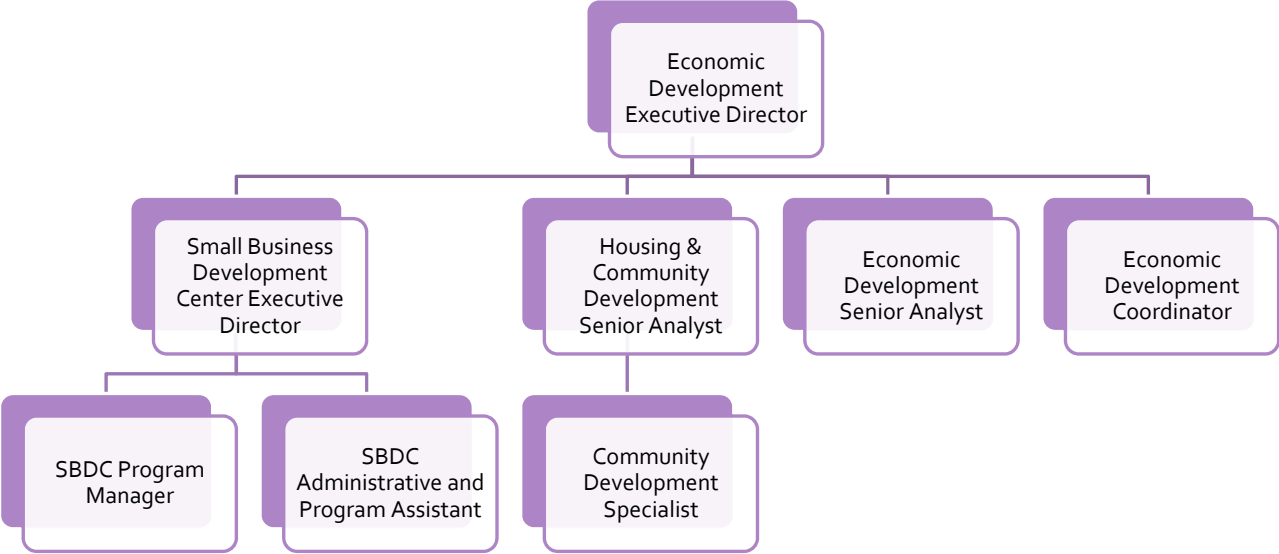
Economic Development Executive Director

Small Business Development Center Executive Director

Housing & Community Development Senior Analyst

Economic Development Senior Analyst

Economic Development Coordinator

SBDC Program Manager

SBDC Administrative and Program Assistant

Community Development Specialist